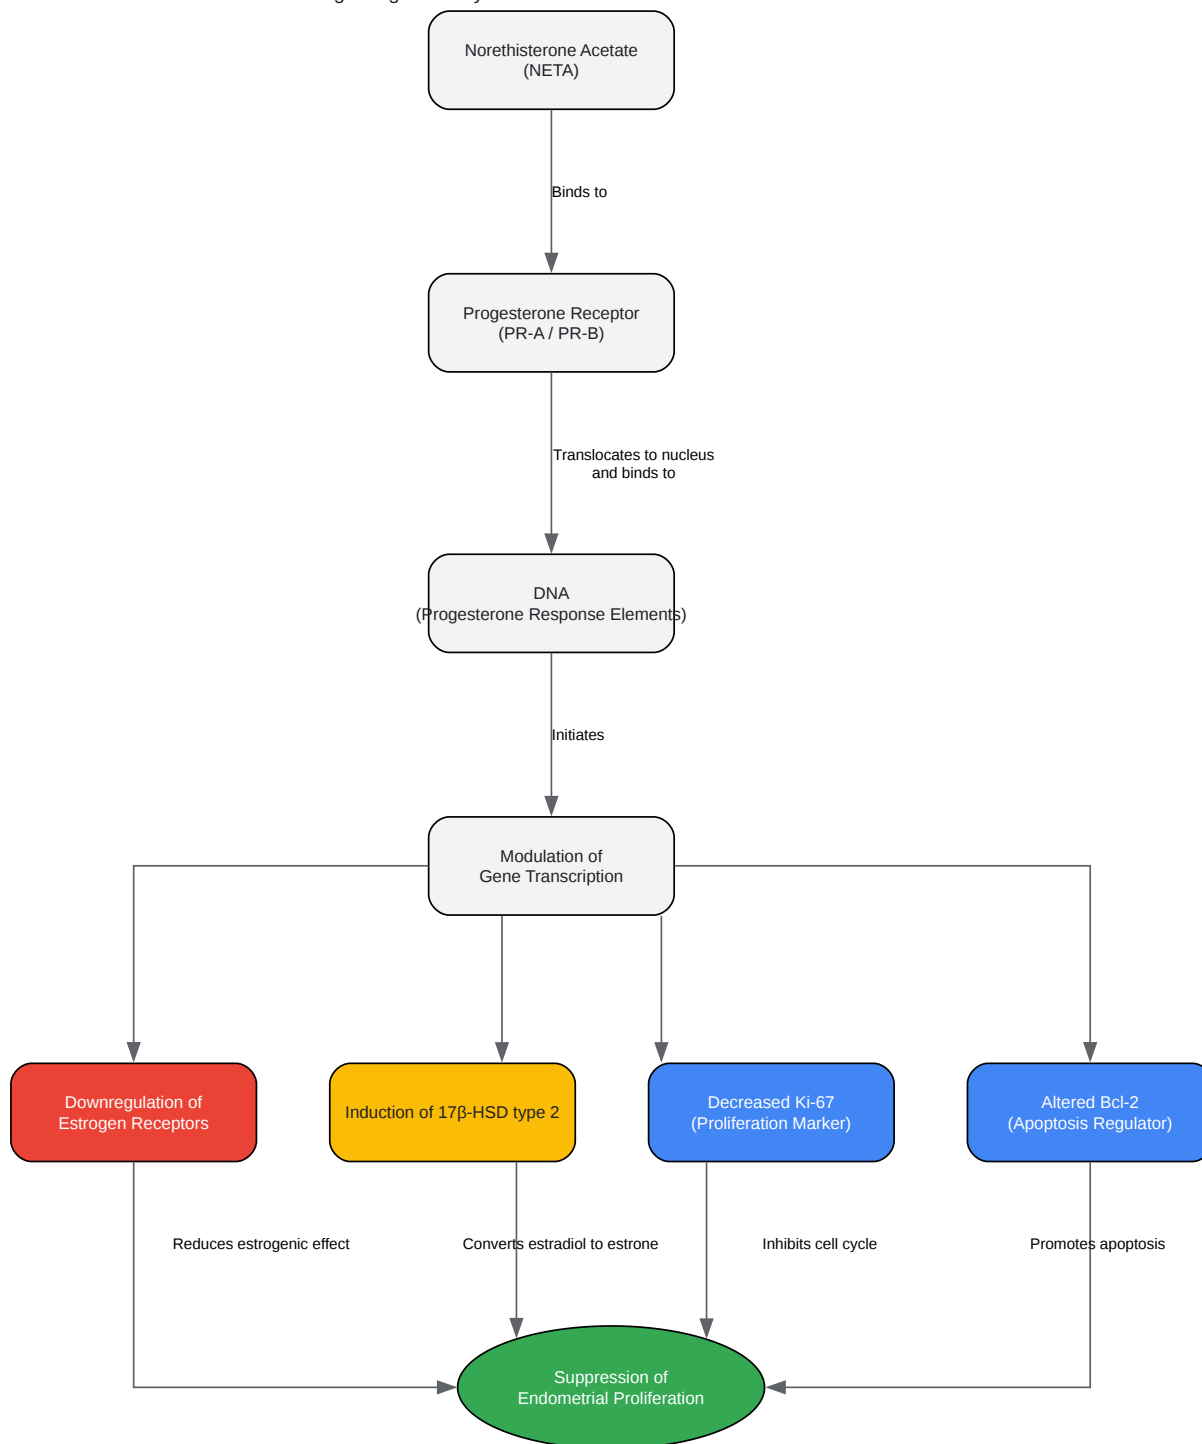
Norethisterone Acetate (NETA)

Binds to

Progesterone Receptor (PR-A / PR-B)

Translocates to nucleus and binds to

DNA (Progesterone Response Elements)

Initiates

Modulation of Gene Transcription

Downregulation of Estrogen Receptors

Induction of 17β-HSD type 2

Decreased Ki-67 (Proliferation Marker)

Altered Bcl-2 (Apoptosis Regulator)

Reduces estrogenic effect

Converts estradiol to estrone

Inhibits cell cycle

Promotes apoptosis

Suppression of Endometrial Proliferation